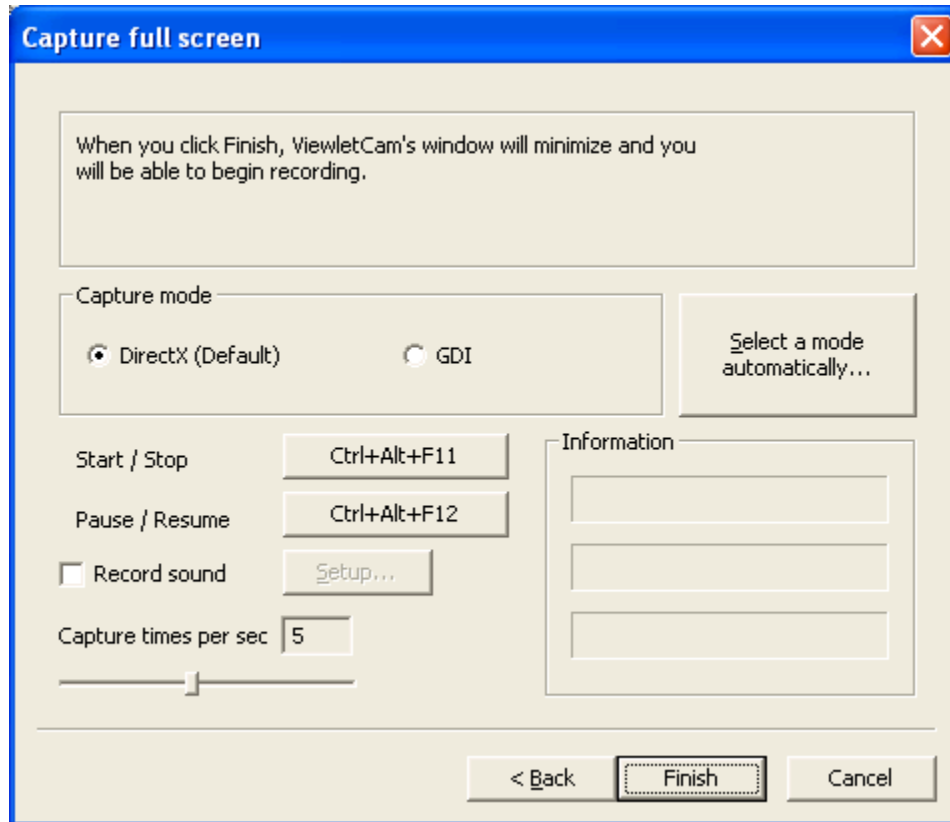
Capture full screen

When you click Finish, ViewletCam's window will minimize and you will be able to begin recording.

Capture mode

DirectX (Default)

GDI

Select a mode automatically...

Start / Stop

Ctrl+Alt+F11

Pause / Resume

Ctrl+Alt+F12

Record sound

Setup...

Capture times per sec

5

Information

< Back

Finish

Cancel